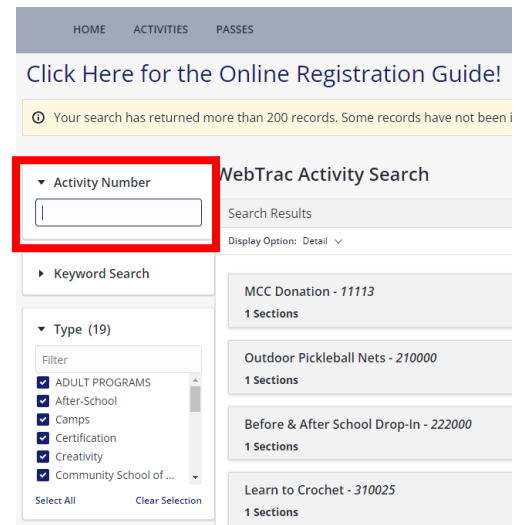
HOME ACTIVITIES PASSES

Click Here for the Online Registration Guide!

ⓘ Your search has returned more than 200 records. Some records have not been i

Activity Number

WebTrac Activity Search

Search Results

Display Option: Detail

Keyword Search

Type (19)

Filter

ADULT PROGRAMS
After-School
Camps
Certification
Creativity
Community School of ...

Select All Clear Selection

MCC Donation - 11113
1 Sections

Outdoor Pickleball Nets - 210000
1 Sections

Before & After School Drop-In - 222000
1 Sections

Learn to Crochet - 310025
1 Sections